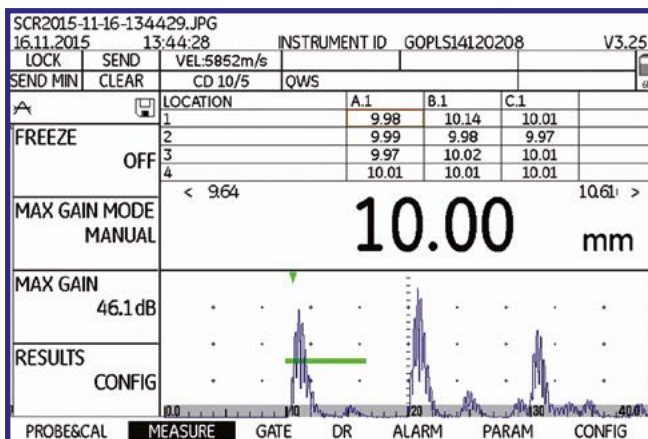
SCR2015-11-16-134429.JPG
16.11.2015 13:44:28 INSTRUMENT ID GOPLS14120208 V3.25

| LOCK | SEND | VEL:5852m/s | | |
|---|---|---|---|---|
| SEND MIN | CLEAR | CD 10/5 | QWS | |

| LOCATION | A.1 | B.1 | C.1 |
|---|---|---|---|
| 1 | 9.98 | 10.14 | 10.01 |
| 2 | 9.99 | 9.98 | 9.97 |
| 3 | 9.97 | 10.02 | 10.01 |
| 4 | 10.01 | 10.01 | 10.01 |

FREEZE
OFF

MAX GAIN MODE
MANUAL

< 9.64 10.61 >

10.00 mm

MAX GAIN
46.1dB

RESULTS
CONFIG

0.0 10 20 30 40.0

PROBE&CAL MEASURE GATE DR ALARM PARAM CONFIG